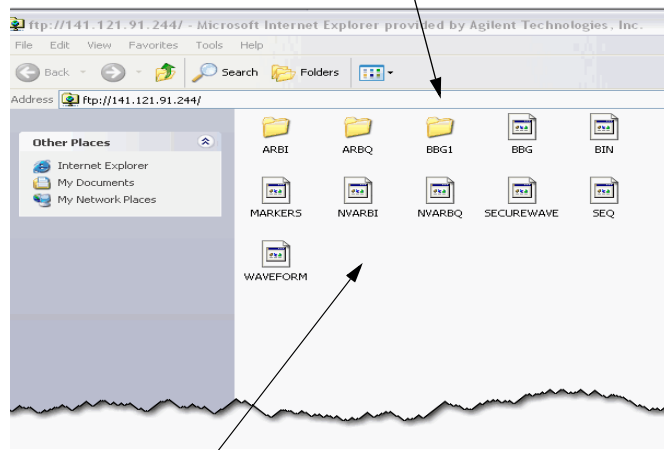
ftp://141.121.91.244/ - Microsoft Internet Explorer provided by Agilent Technologies, Inc.

File Edit View Favorites Tools Help

Back Search Folders

Address ftp://141.121.91.244/

Other Places

Internet Explorer
My Documents
My Network Places

ARBI ARBQ BBG1 BBG BIN

MARKERS NVARBI NVARBQ SECUREWAVE SEQ

WAVEFORM